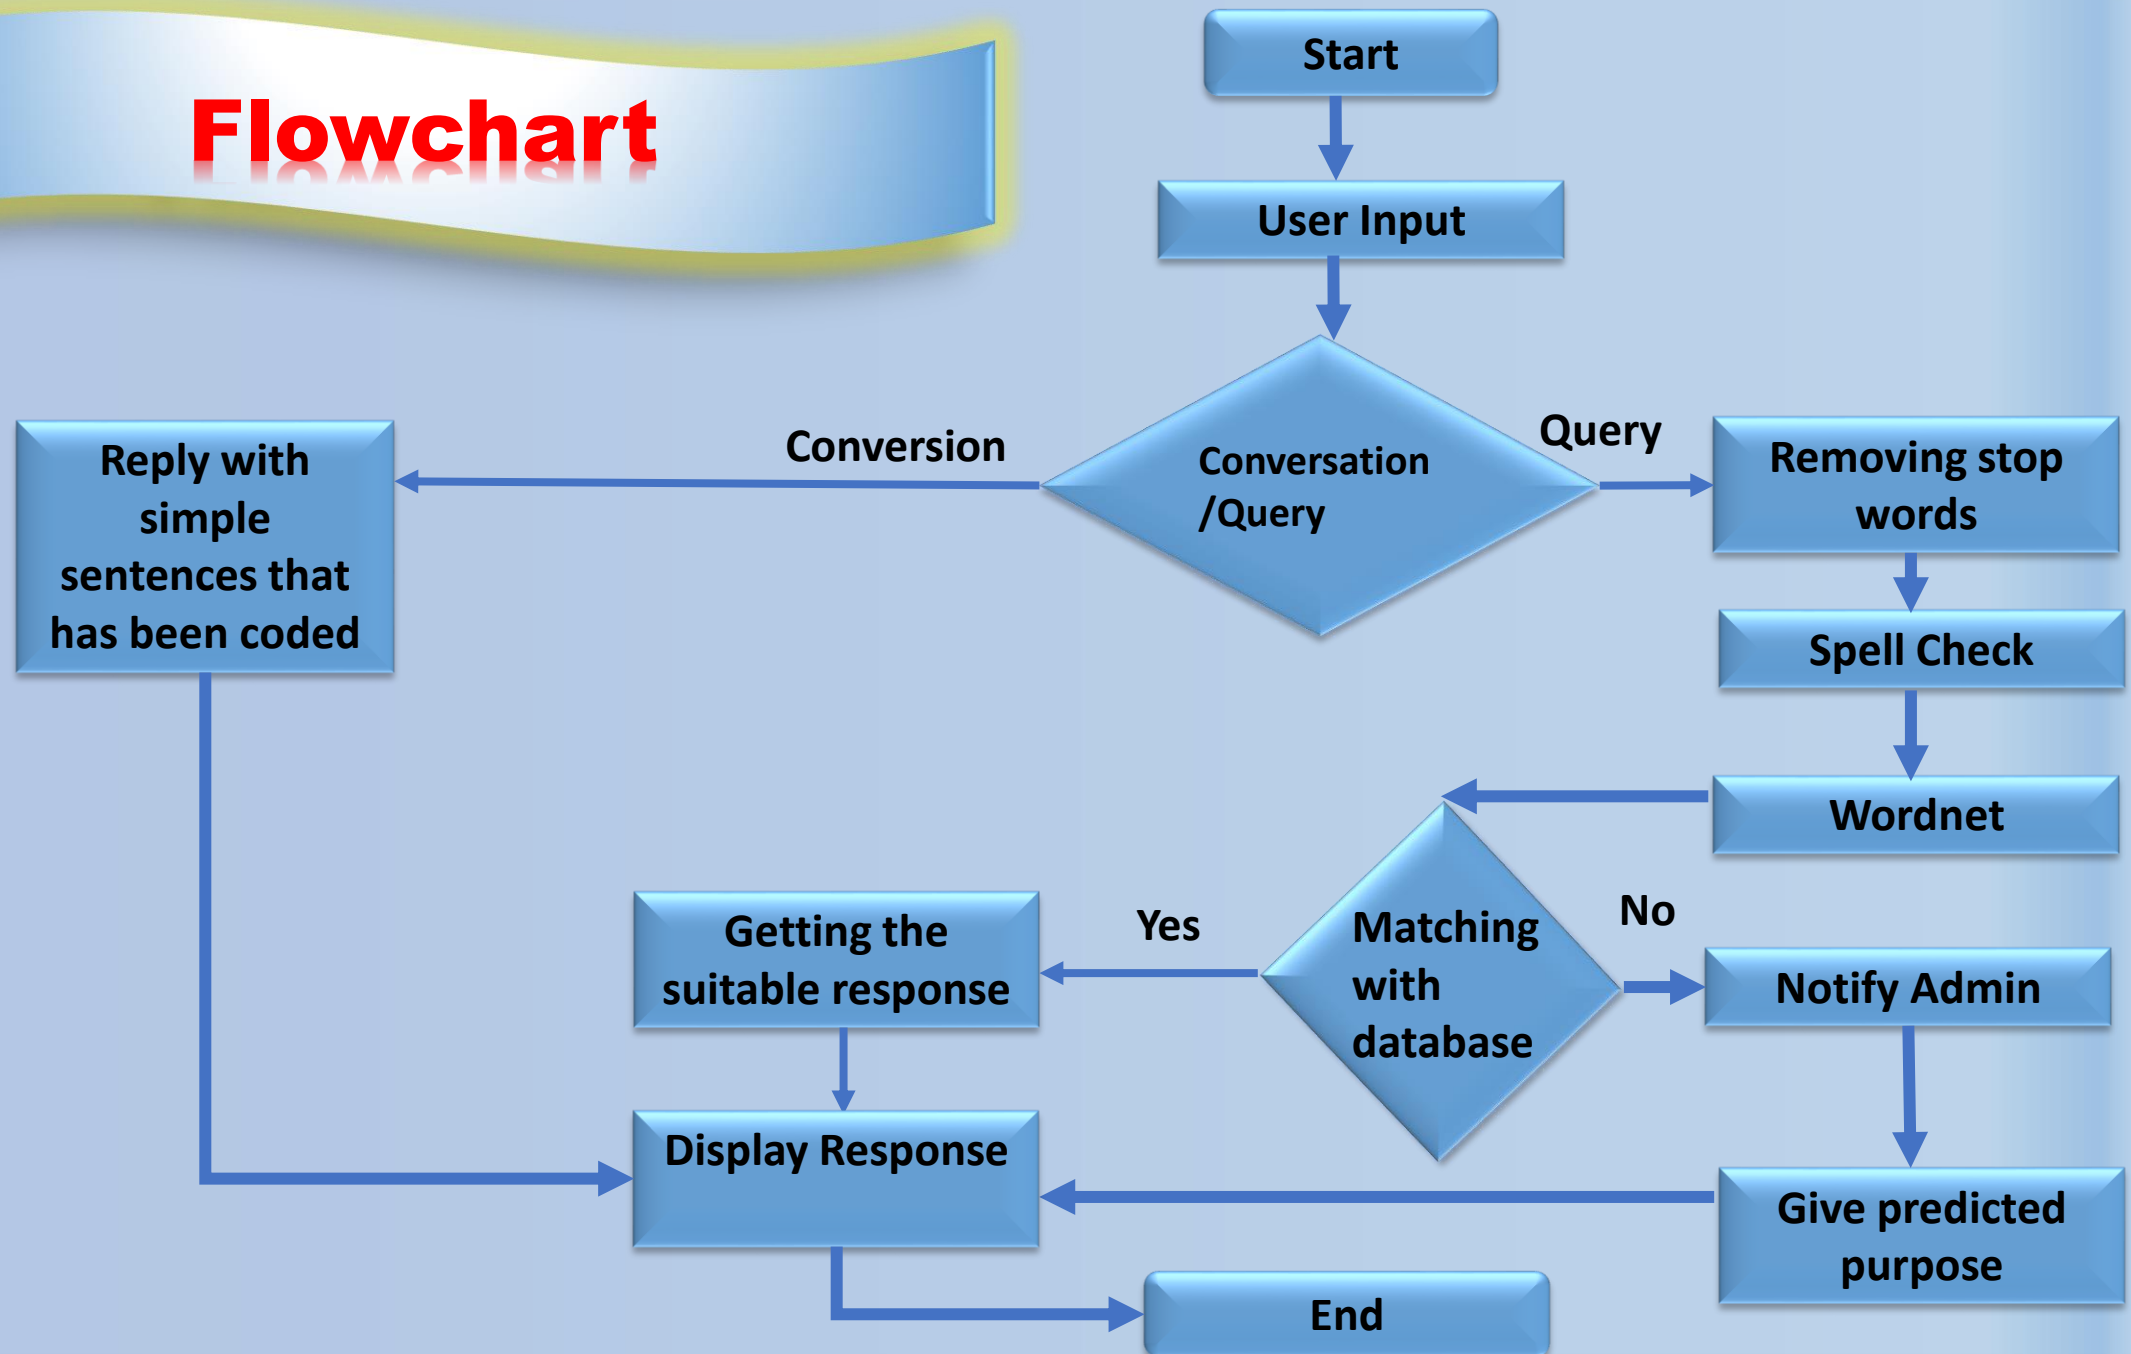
Flowchart

Start

User Input

Conversion

Conversation /Query

Query

Reply with simple sentences that has been coded

Removing stop words

Spell Check

Wordnet

Yes

Matching with database

No

Getting the suitable response

Notify Admin

Display Response

Give predicted purpose

End